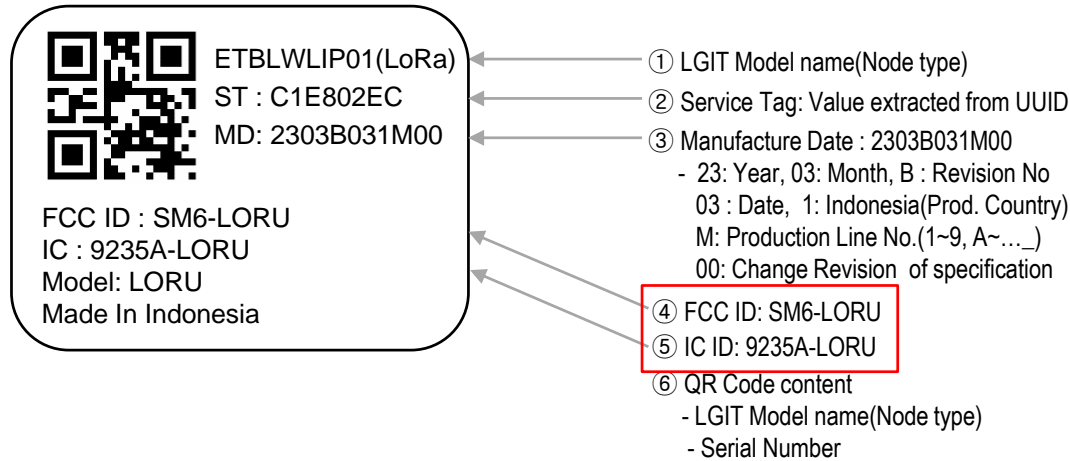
ETBLWLIP01(LoRa)
ST : C1E802EC
MD: 2303B031M00

FCC ID : SM6-LORU
IC : 9235A-LORU
Model: LORU
Made In Indonesia

① LGIT Model name(Node type)
② Service Tag: Value extracted from UUID
③ Manufacture Date : 2303B031M00
- 23: Year, 03: Month, B : Revision No
03 : Date, 1: Indonesia(Prod. Country)
M: Production Line No.(1~9, A~…_)
00: Change Revision of specification
④ FCC ID: SM6-LORU
⑤ IC ID: 9235A-LORU
⑥ QR Code content
- LGIT Model name(Node type)
- Serial Number